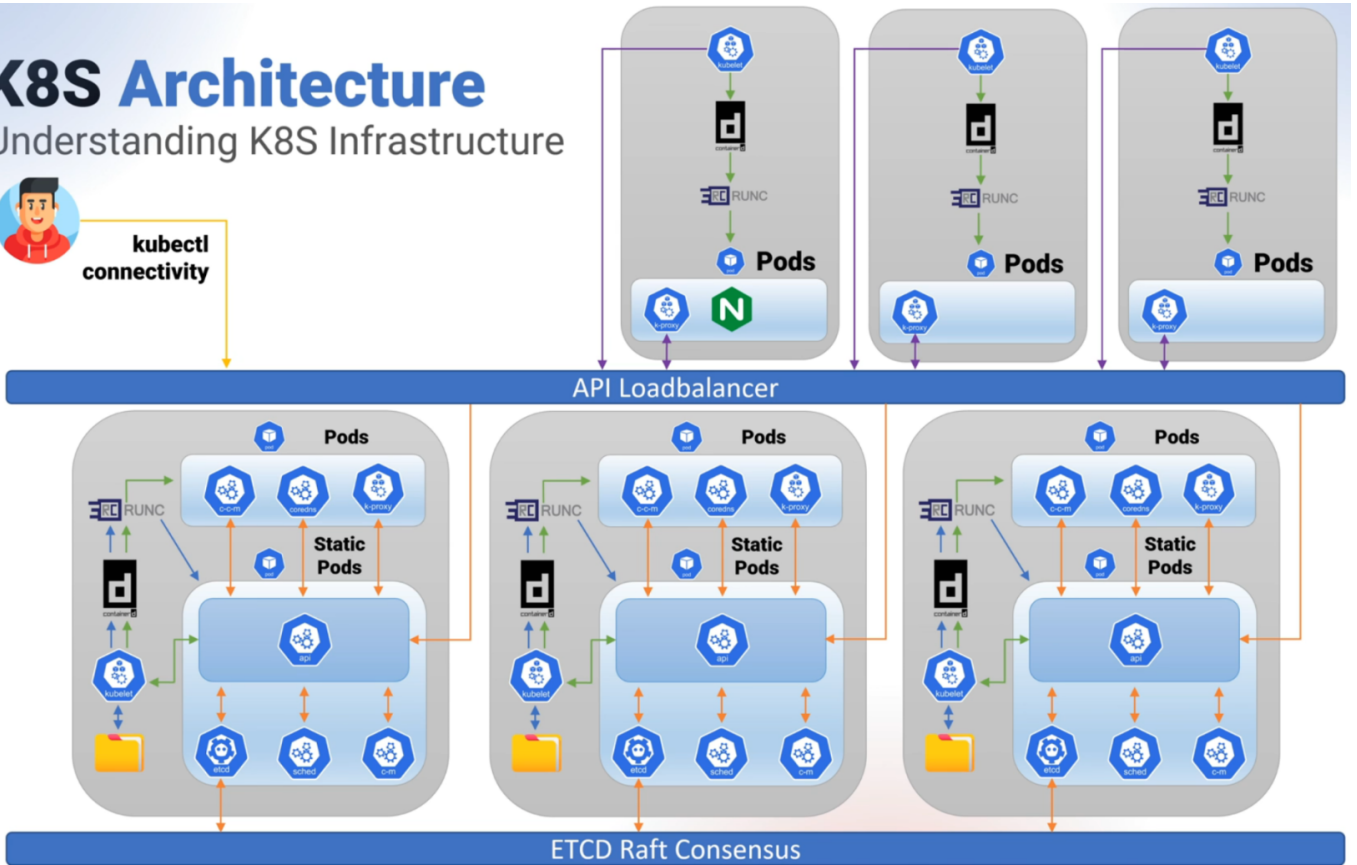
K8S Architecture
Understanding K8S Infrastructure

kubectl connectivity

kubelet
container d
RUNC
pod Pods
k-proxy

kubelet
container d
RUNC
pod Pods
k-proxy

kubelet
container d
RUNC
pod Pods
k-proxy

API Loadbalancer

pod Pods
c-c-m coredns k-proxy
RUNC
Static Pods
pod
container d
api
kubelet
etcd sched c-m

pod Pods
c-c-m coredns k-proxy
RUNC
Static Pods
pod
container d
api
kubelet
etcd sched c-m

pod Pods
c-c-m coredns k-proxy
RUNC
Static Pods
pod
container d
api
kubelet
etcd sched c-m

ETCD Raft Consensus